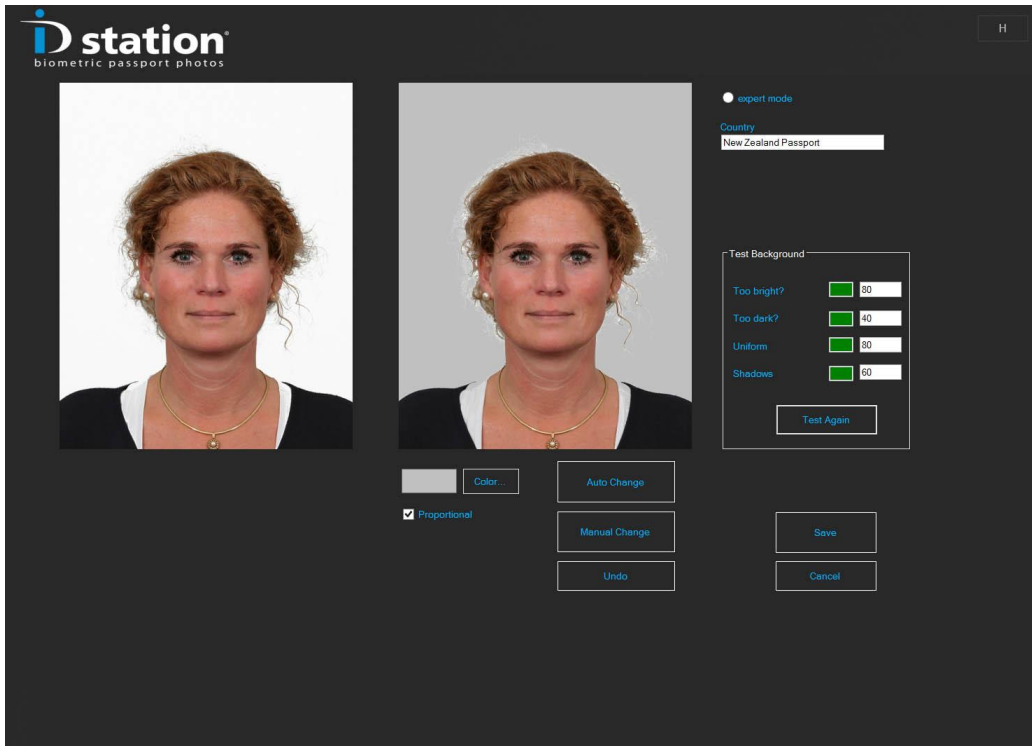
iD station
biometric passport photos

H

expert mode

Country
New Zealand Passport

Test Background

Too bright? 80

Too dark? 40

Uniform 80

Shadows 60

Test Again

Color...

Proportional

Auto Change

Manual Change

Undo

Save

Cancel